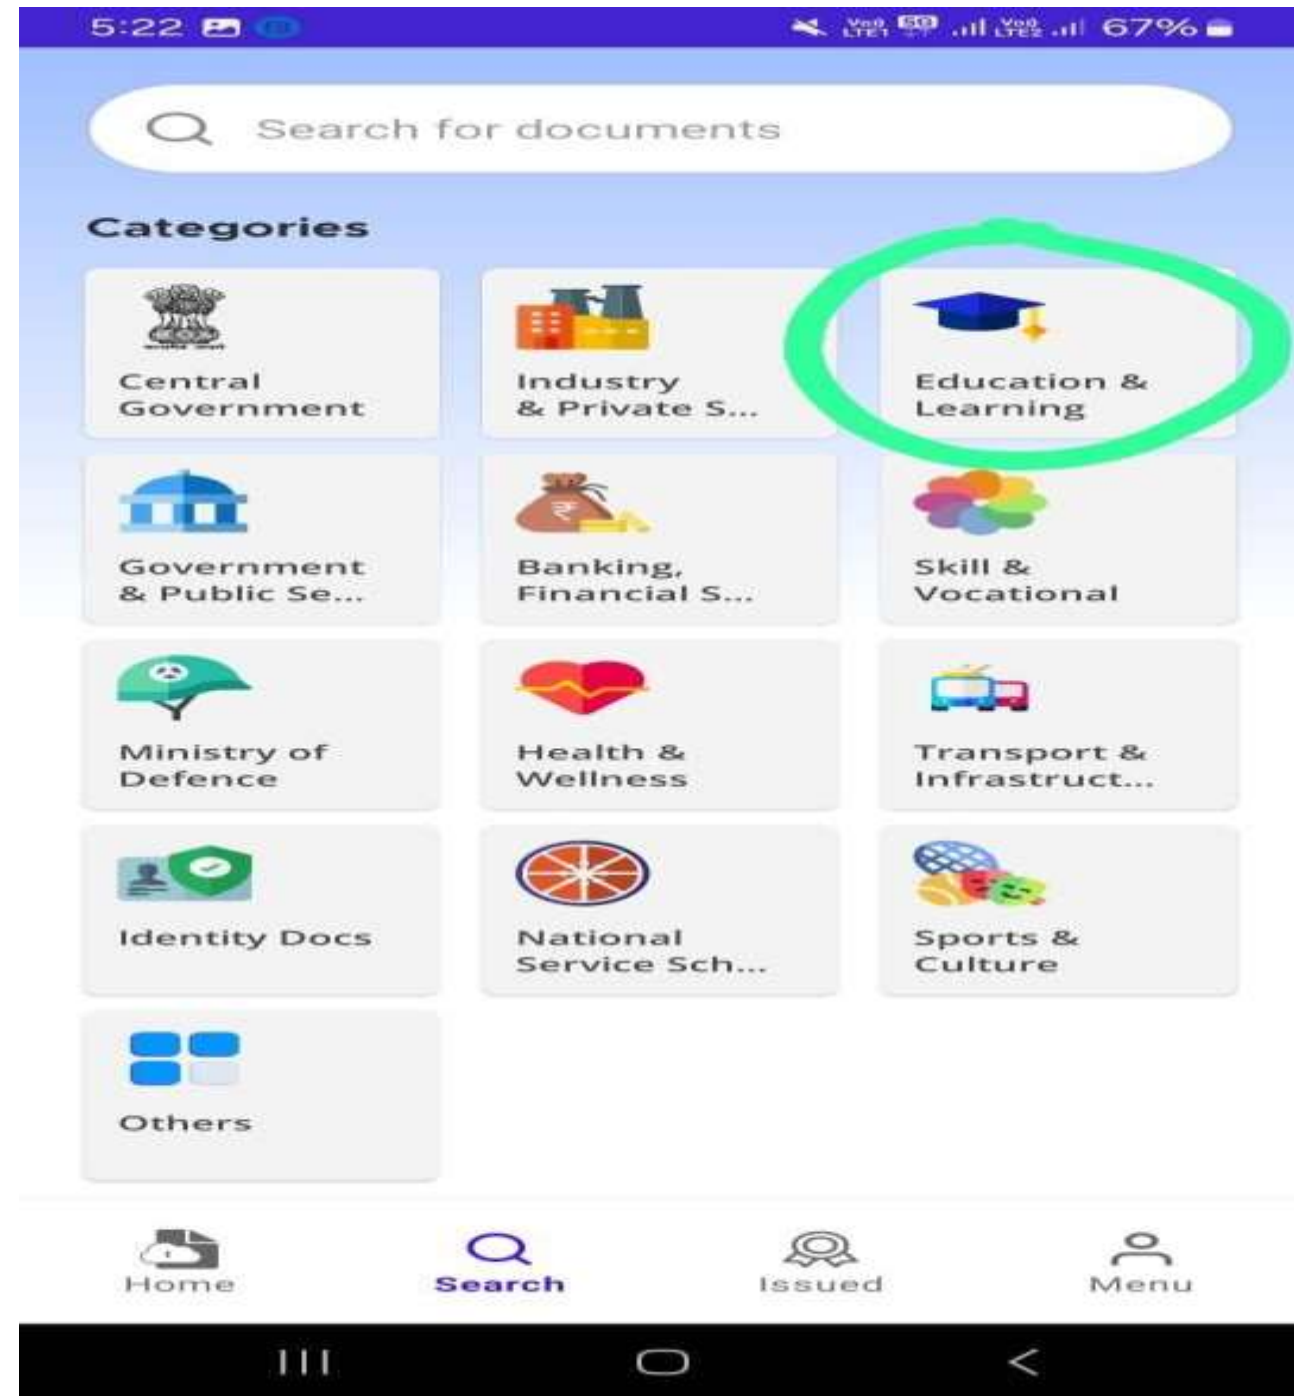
5:22

Vo) LTE1 5G Vo) LTE2 67%

Search for documents

Categories

Central Government

Industry & Private S...

Education & Learning

Government & Public Se...

Banking, Financial S...

Skill & Vocational

Ministry of Defence

Health & Wellness

Transport & Infrastruct...

Identity Docs

National Service Sch...

Sports & Culture

Others

Home

Search

Issued

Menu